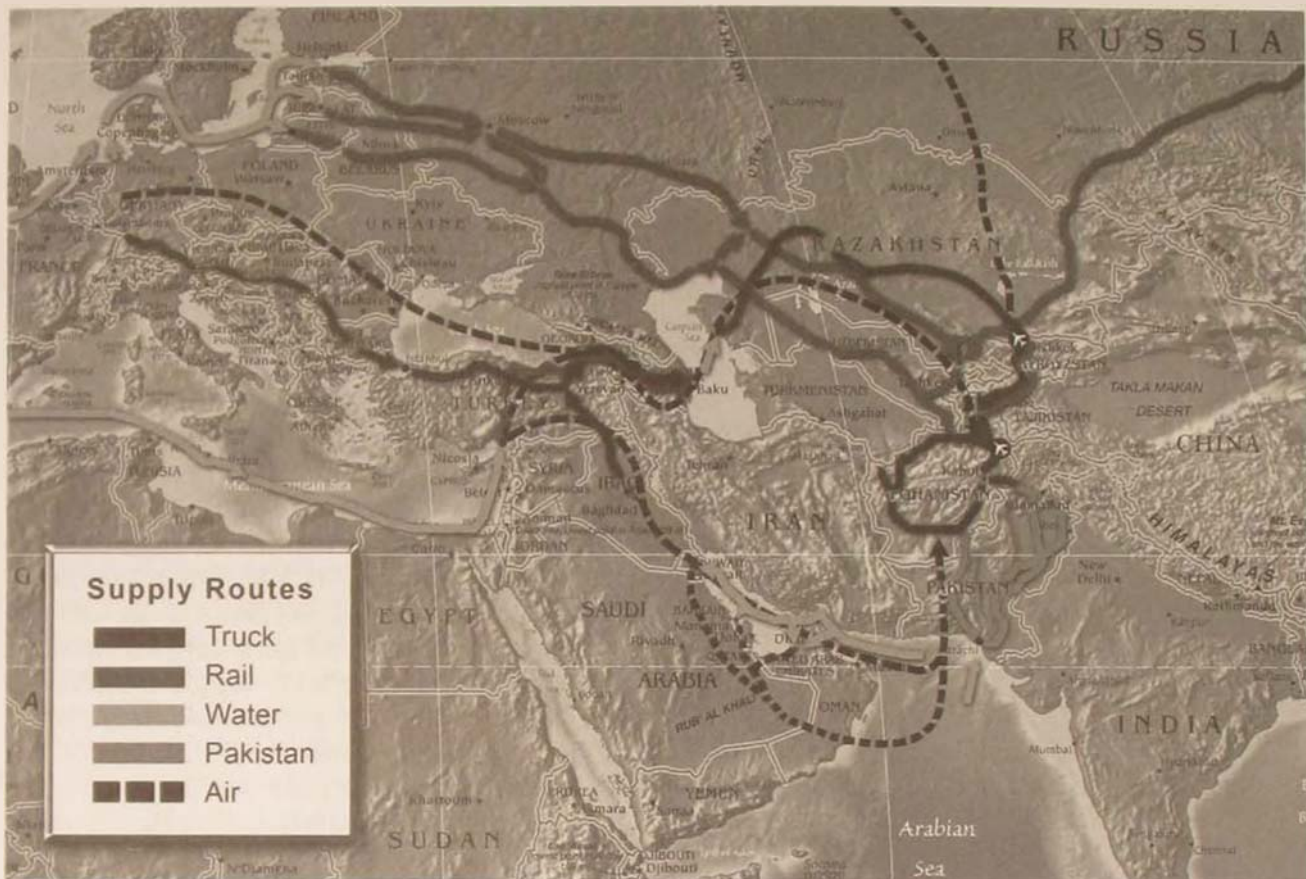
RUSSIA

Supply Routes
Truck
Rail
Water
Pakistan
Air

FINLAND
North Sea
Moscow
POLAND
Warsaw
UKRAINE
FRANCE
KAZAKHSTAN
Astana
Caspian Sea
Baku
TURKMENISTAN
Ashgabat
KYRGYZSTAN
TAJIKISTAN
TAKLA MAKAN DESERT
CHINA
Kabul
AFGHANISTAN
TURKEY
Nicosia
SYRIA
Damascus
IRAQ
Baghdad
JORDAN
IRAN
Tehran
PAKISTAN
New Delhi
HIMALAYAS
EGYPT
Cairo
SAUDI ARABIA
Riyadh
RUB AL KHALI
OMAN
YEMEN
SUDAN
Khartoum
ERITREA
Asmara
DJIBOUTI
Djibouti
Arabian Sea
Mumbai
INDIA
Mediterranean Sea
TUNISIA
Yerevan